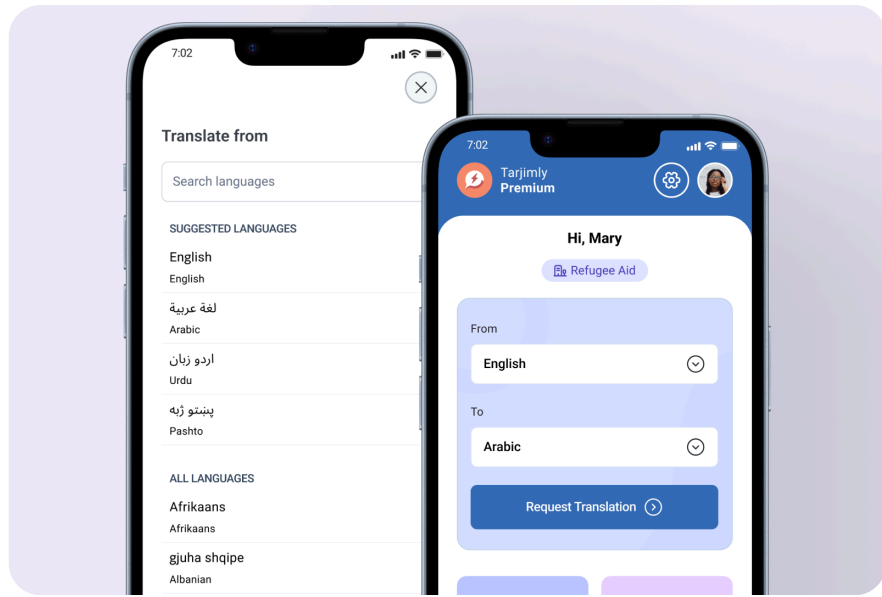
7:02

Translate from

Search languages

SUGGESTED LANGUAGES

English
English

لغة عربية
Arabic

اردو زبان
Urdu

پښتو ژبه
Pashto

ALL LANGUAGES

Afrikaans
Afrikaans

gjuha shqipe
Albanian

7:02

Tarjimly
Premium

Hi, Mary

Refugee Aid

From

English

To

Arabic

Request Translation